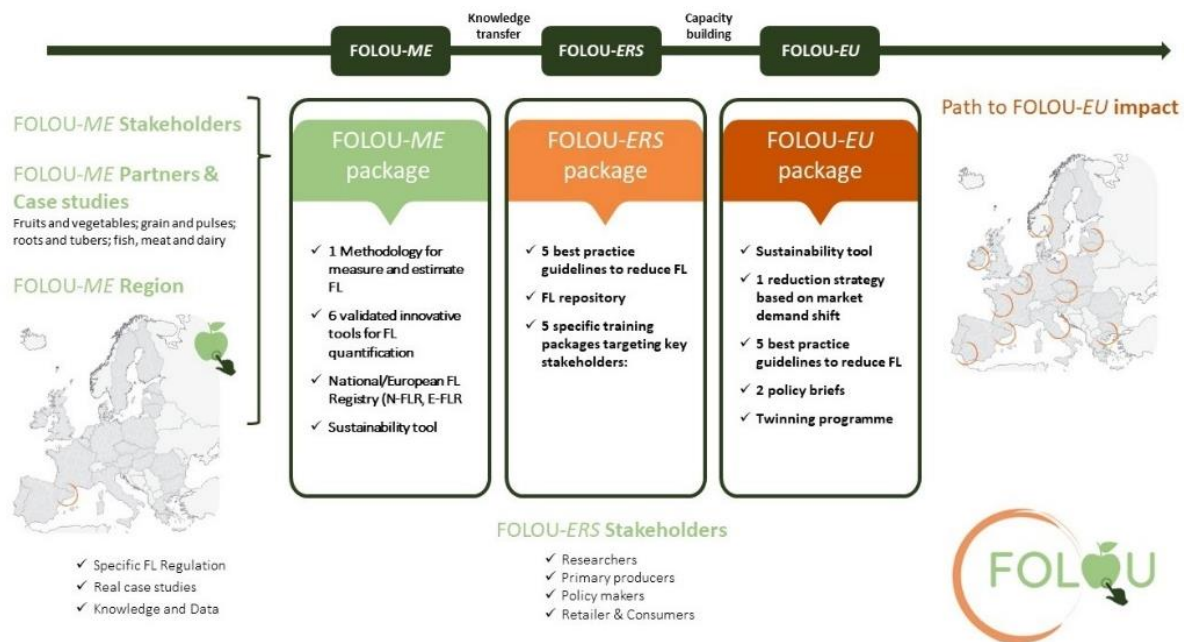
FOLOU-*ME*

Knowledge transfer

FOLOU-*ERS*

Capacity building

FOLOU-*EU*

FOLOU-*ME* Stakeholders

FOLOU-*ME* Partners & Case studies

Fruits and vegetables; grain and pulses; roots and tubers; fish, meat and dairy

FOLOU-*ME* Region

✓ Specific FL Regulation
✓ Real case studies
✓ Knowledge and Data

FOLOU-*ME* package

✓ 1 Methodology for measure and estimate FL
✓ 6 validated innovative tools for FL quantification
✓ National/European FL Registry (N-FLR, E-FLR
✓ Sustainability tool

FOLOU-*ERS* package

✓ 5 best practice guidelines to reduce FL
✓ FL repository
✓ 5 specific training packages targeting key stakeholders:

FOLOU-*EU* package

✓ Sustainability tool
✓ 1 reduction strategy based on market demand shift
✓ 5 best practice guidelines to reduce FL
✓ 2 policy briefs
✓ Twinning programme

FOLOU-*ERS* Stakeholders

✓ Researchers
✓ Primary producers
✓ Policy makers
✓ Retailer & Consumers

Path to FOLOU-*EU* impact

FOLOU